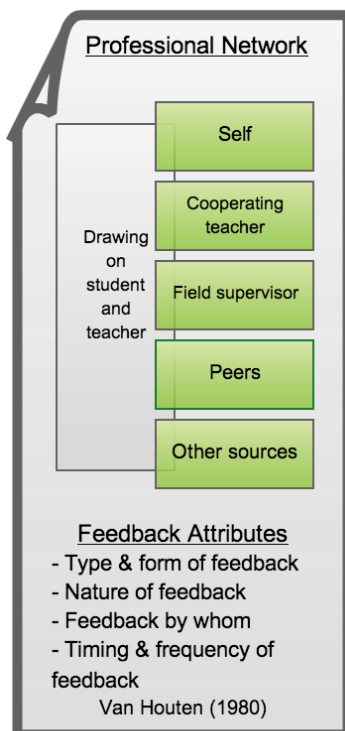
Professional Network

Self

Cooperating teacher

Drawing on student and teacher

Field supervisor

Peers

Other sources

Feedback Attributes
- Type & form of feedback
- Nature of feedback
- Feedback by whom
- Timing & frequency of feedback
Van Houten (1980)